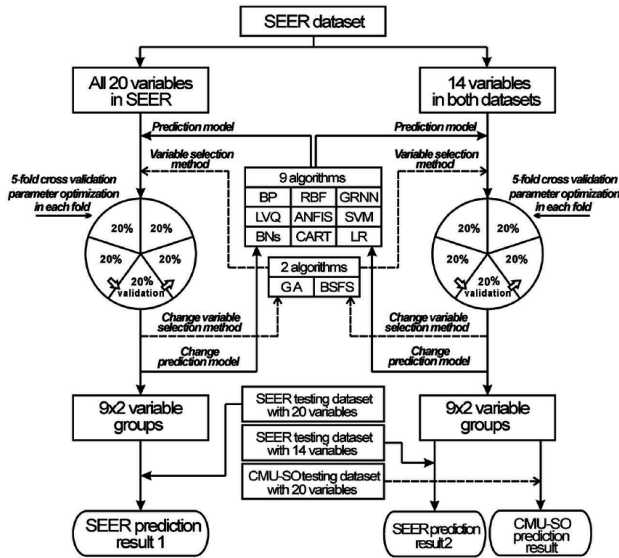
SEER dataset

All 20 variables in SEER

14 variables in both datasets

Prediction model

Prediction model

Variable selection method

Variable selection method

5-fold cross validation parameter optimization in each fold

5-fold cross validation parameter optimization in each fold

9 algorithms

| BP | RBF | GRNN |
|---|---|---|
| LVQ | ANFIS | SVM |
| BNs | CART | LR |

20%
20%
20%
20%
20%
validation

20%
20%
20%
20%
20%
validation

2 algorithms

| GA | BSFS |
|---|---|

Change variable selection method

Change variable selection method

Change prediction model

Change prediction model

9x2 variable groups

SEER testing dataset with 20 variables

SEER testing dataset with 14 variables

CMU-SO testing dataset with 20 variables

9x2 variable groups

SEER prediction result 1

SEER prediction result 2

CMU-SO prediction result